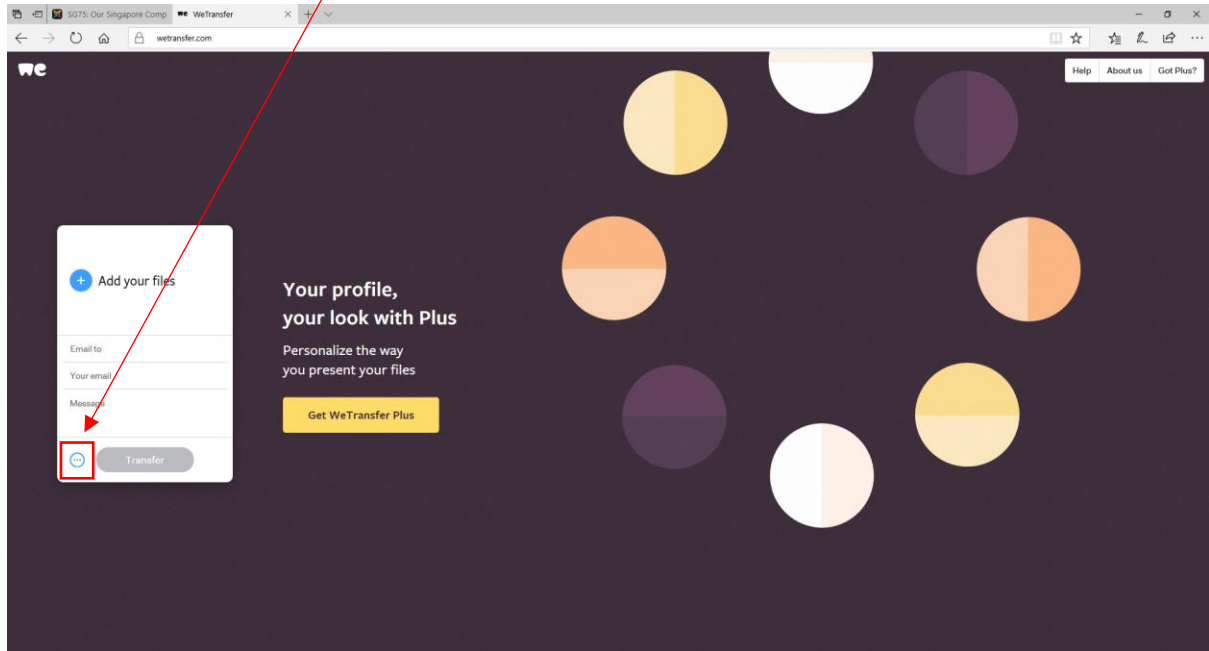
SG75: Our Singapore Comp
WeTransfer
wetransfer.com

we

Help
About us
Got Plus?

Add your files

Email to
Your email
Message

Transfer

Your profile,
your look with Plus

Personalize the way
you present your files

Get WeTransfer Plus